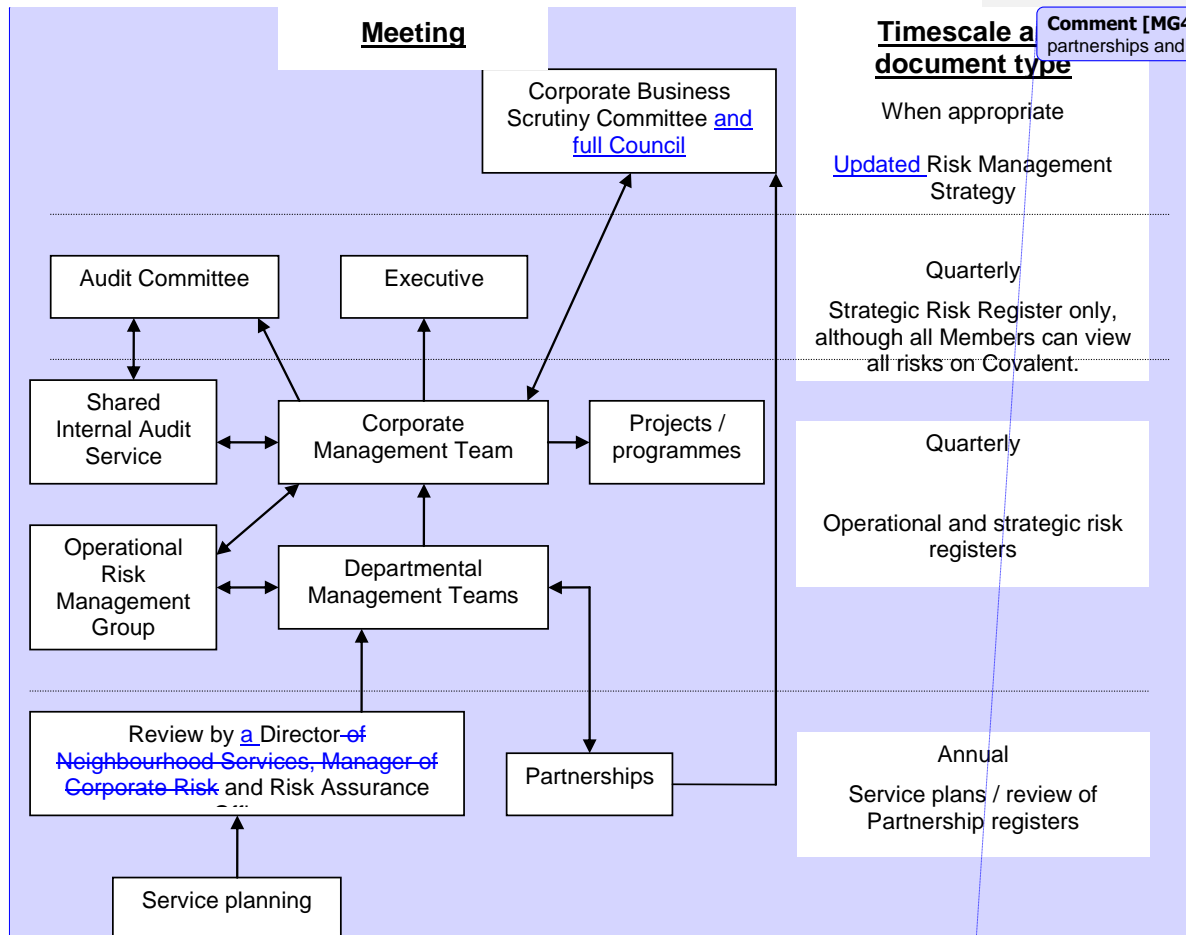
Meeting

Timescale a document type

Comment [MG4
partnerships and

Corporate Business Scrutiny Committee and full Council

When appropriate

Updated Risk Management Strategy

Audit Committee

Executive

Quarterly

Strategic Risk Register only, although all Members can view all risks on Covalent.

Shared Internal Audit Service

Corporate Management Team

Projects / programmes

Quarterly

Operational and strategic risk registers

Operational Risk Management Group

Departmental Management Teams

Review by a Director of Neighbourhood Services, Manager of Corporate Risk and Risk Assurance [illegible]

Partnerships

Annual

Service plans / review of Partnership registers

Service planning